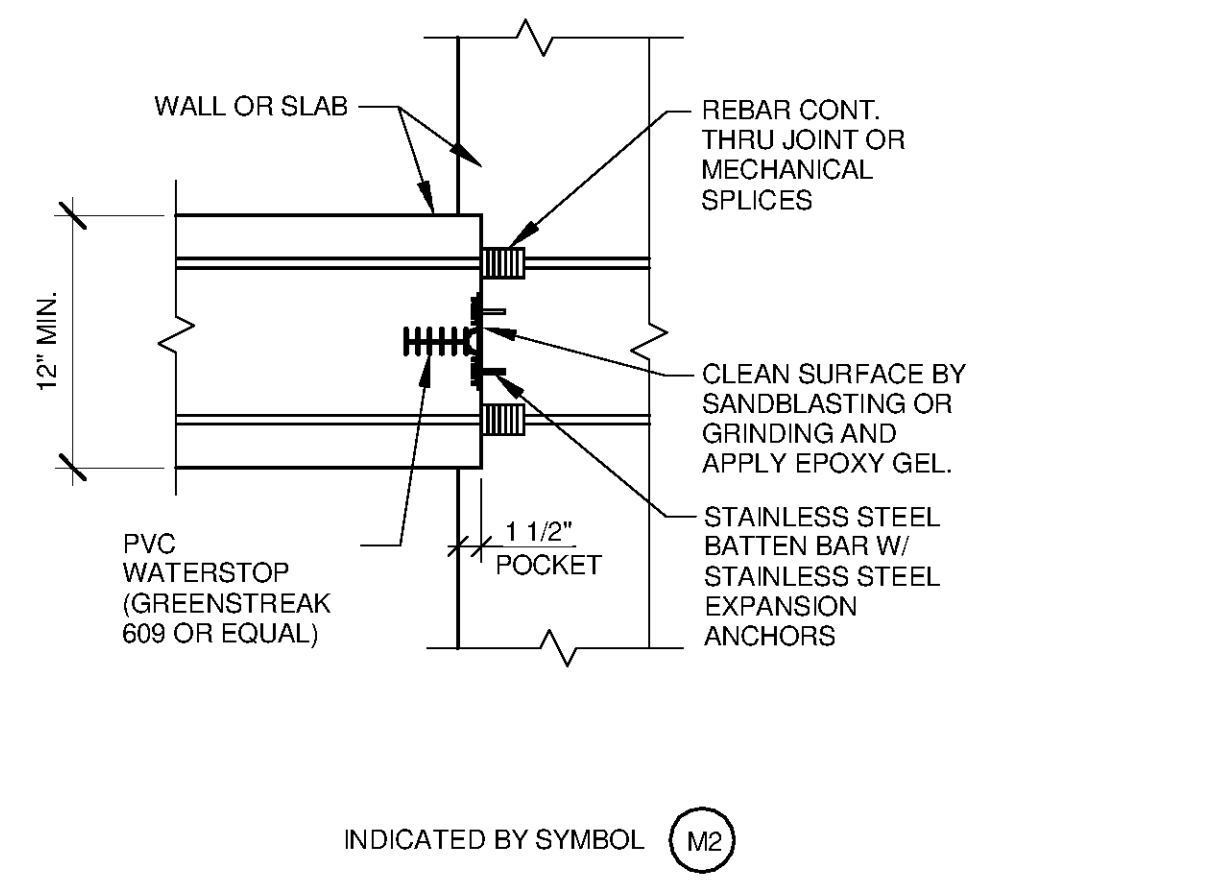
WALL OR SLAB

REBAR CONT. THRU JOINT OR MECHANICAL SPLICES

12" MIN.

CLEAN SURFACE BY SANDBLASTING OR GRINDING AND APPLY EPOXY GEL.

STAINLESS STEEL BATTEN BAR W/ STAINLESS STEEL EXPANSION ANCHORS

PVC WATERSTOP (GREENSTREAK 609 OR EQUAL)

1 1/2" POCKET

INDICATED BY SYMBOL M2